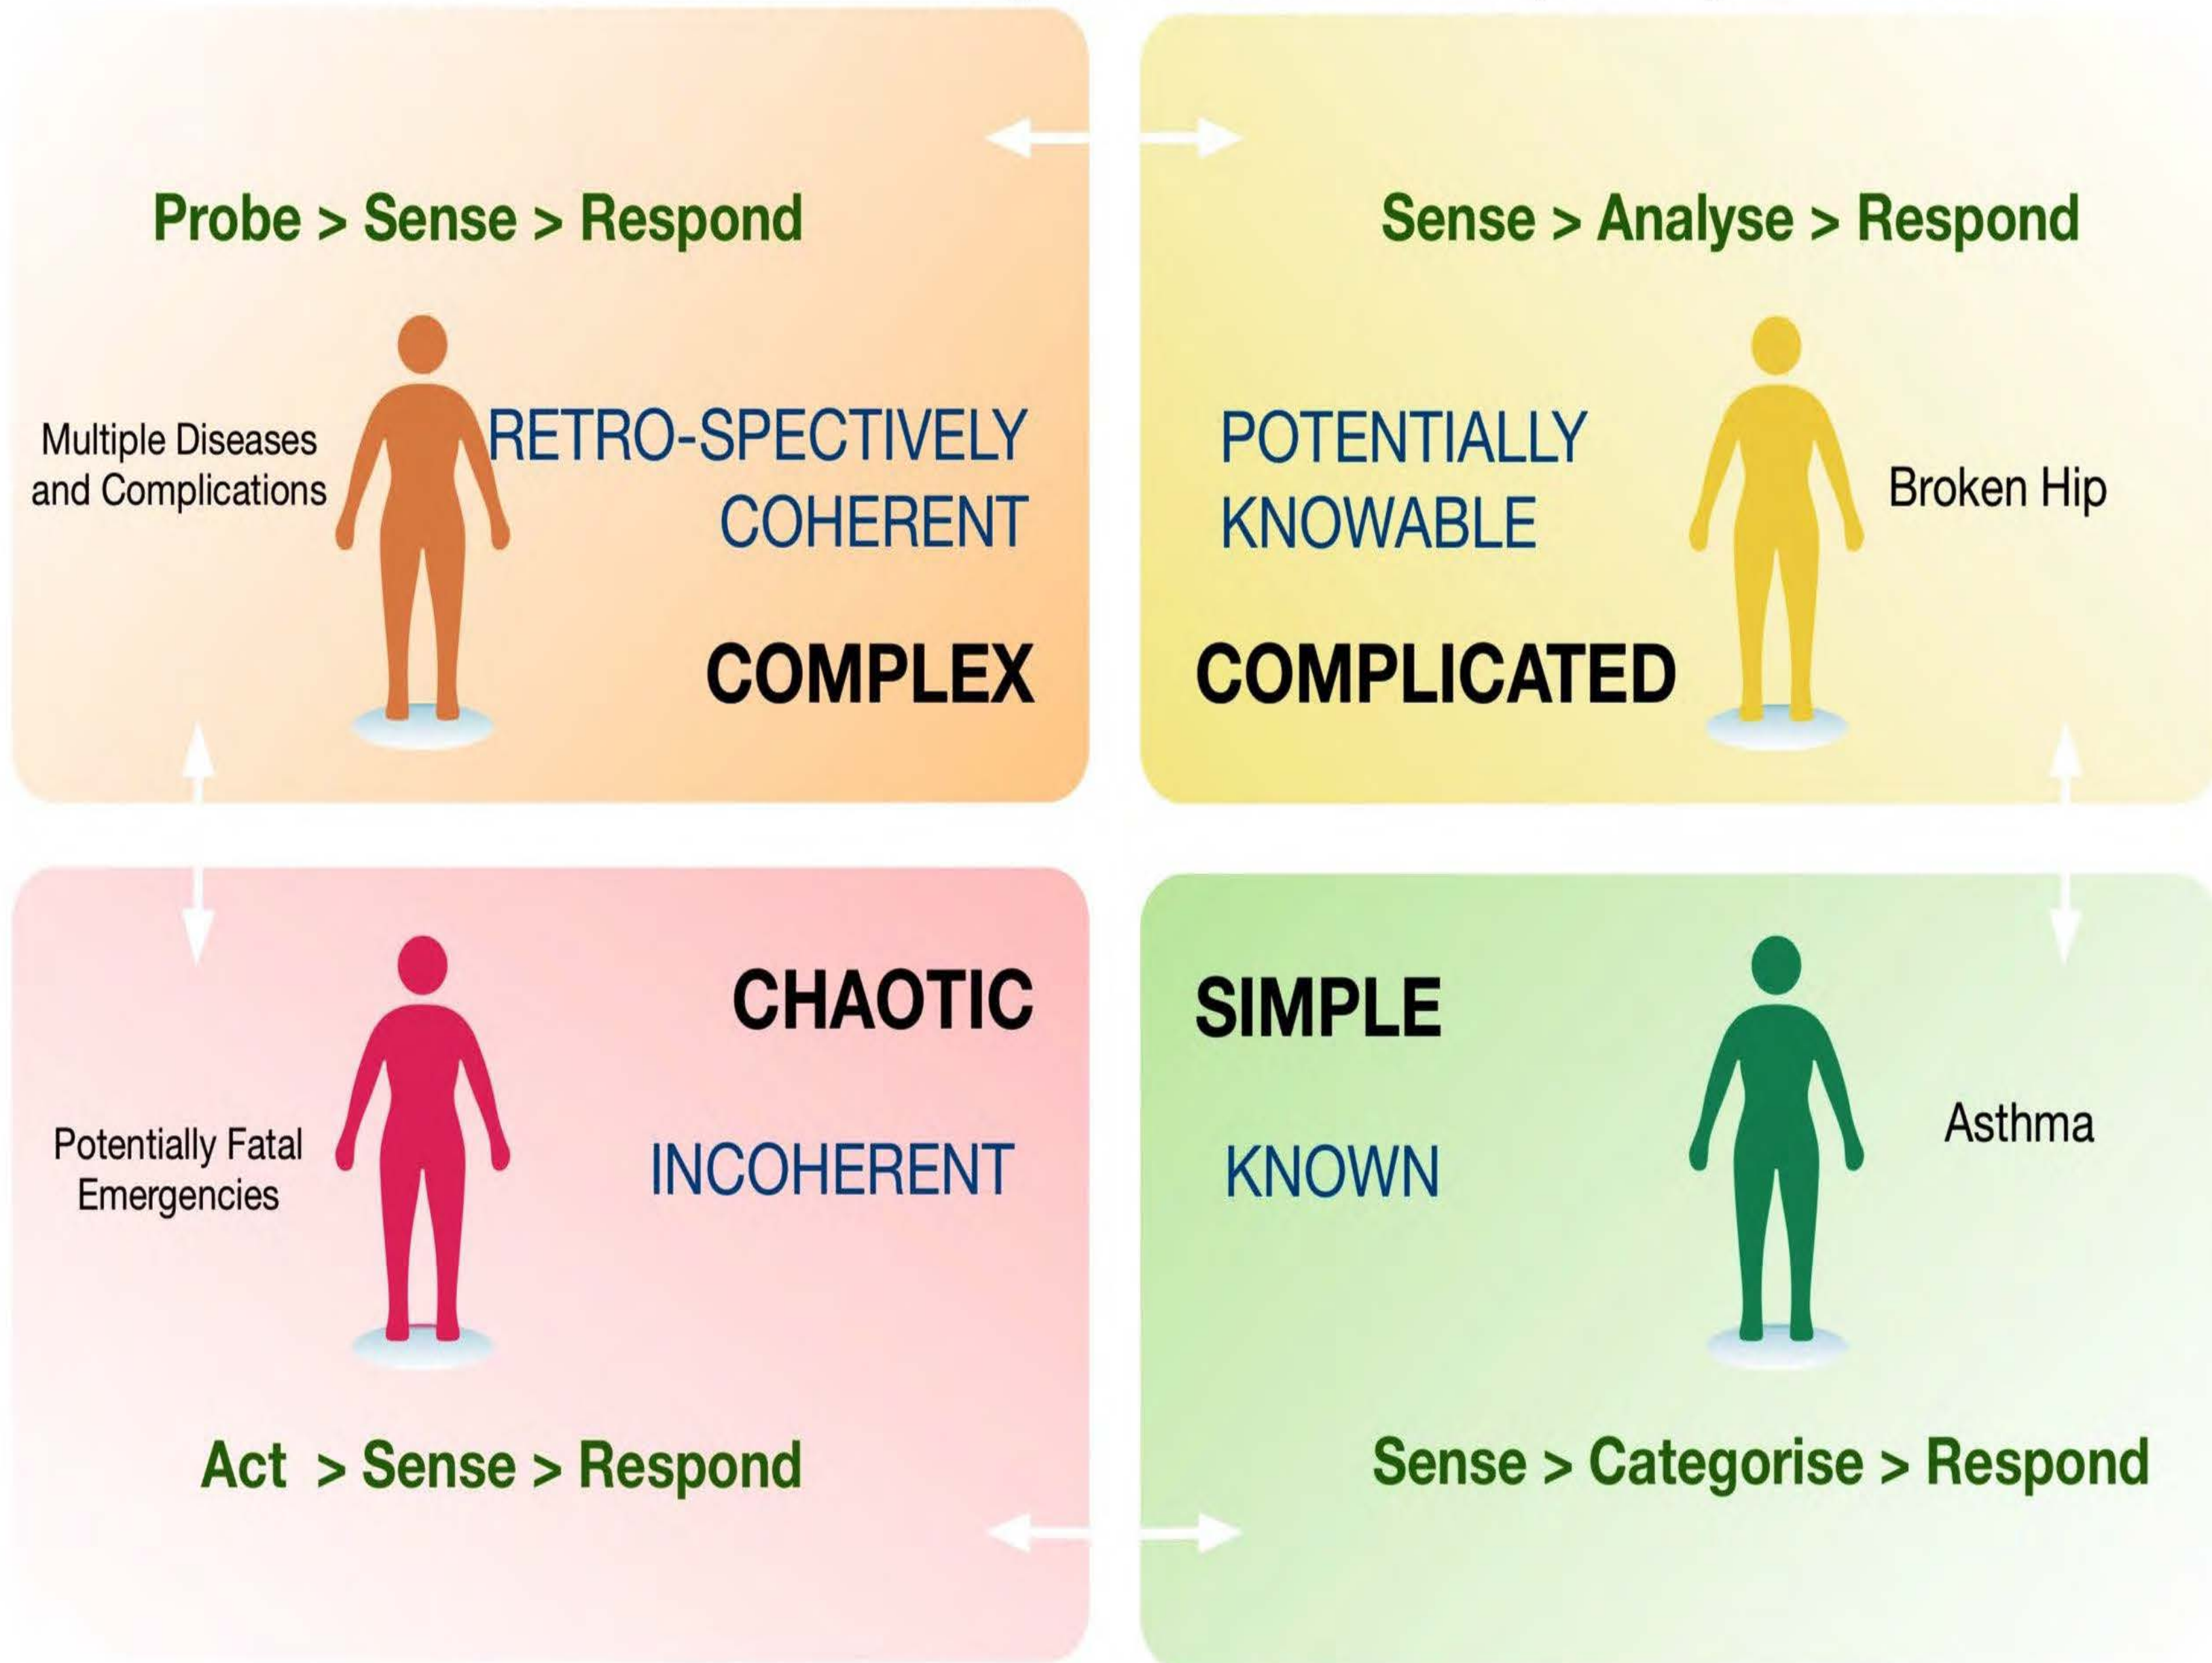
Probe > Sense > Respond

Multiple Diseases and Complications

RETRO-SPECTIVELY COHERENT

COMPLEX

Sense > Analyse > Respond

POTENTIALLY KNOWABLE

Broken Hip

COMPLICATED

CHAOTIC

Potentially Fatal Emergencies

INCOHERENT

Act > Sense > Respond

SIMPLE

KNOWN

Asthma

Sense > Categorise > Respond